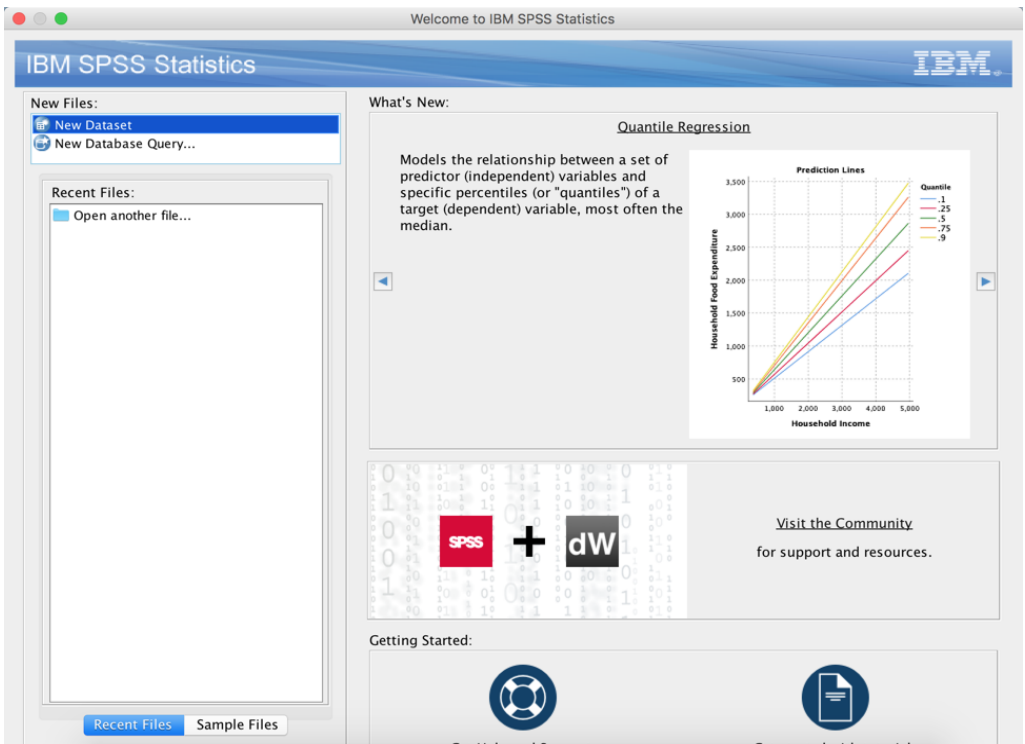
Welcome to IBM SPSS Statistics

IBM SPSS Statistics

IBM

New Files:

New Dataset

New Database Query...

Recent Files:

Open another file...

Recent Files

Sample Files

What's New:

Quantile Regression

Models the relationship between a set of predictor (independent) variables and specific percentiles (or "quantiles") of a target (dependent) variable, most often the median.

Prediction Lines

Quantile

.1

.25

.5

.75

.9

3,500

3,000

2,500

2,000

1,500

1,000

500

Household Food Expenditure

1,000

2,000

3,000

4,000

5,000

Household Income

SPSS

dW

Visit the Community

for support and resources.

Getting Started: